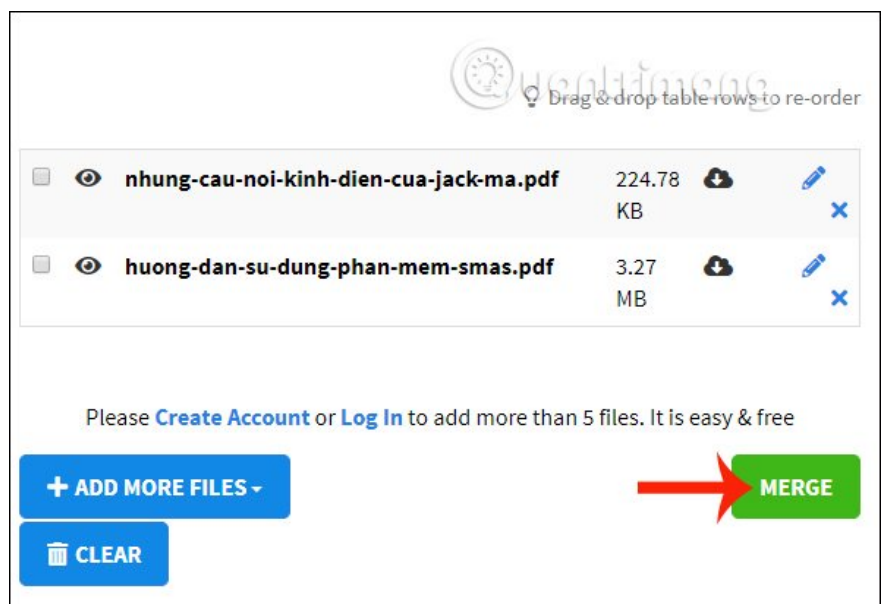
Quantrimang

Drag & drop table rows to re-order

| | | | |
|---|---|---|---|
| nhung-cau-noi-kinh-dien-cua-jack-ma.pdf | 224.78 KB | | |
| huong-dan-su-dung-phan-mem-smas.pdf | 3.27 MB | | |

Please Create Account or Log In to add more than 5 files. It is easy & free

+ ADD MORE FILES

MERGE

CLEAR